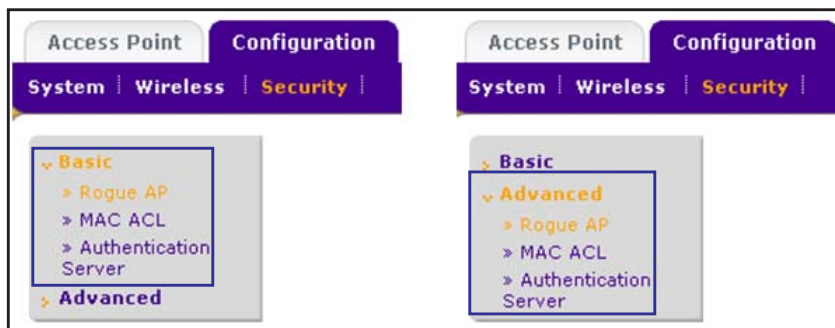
Access Point | Configuration

System | Wireless | Security |

Basic
» Rogue AP
» MAC ACL
» Authentication Server
Advanced

Access Point | Configuration

System | Wireless | Security |

Basic
Advanced
» Rogue AP
» MAC ACL
» Authentication Server